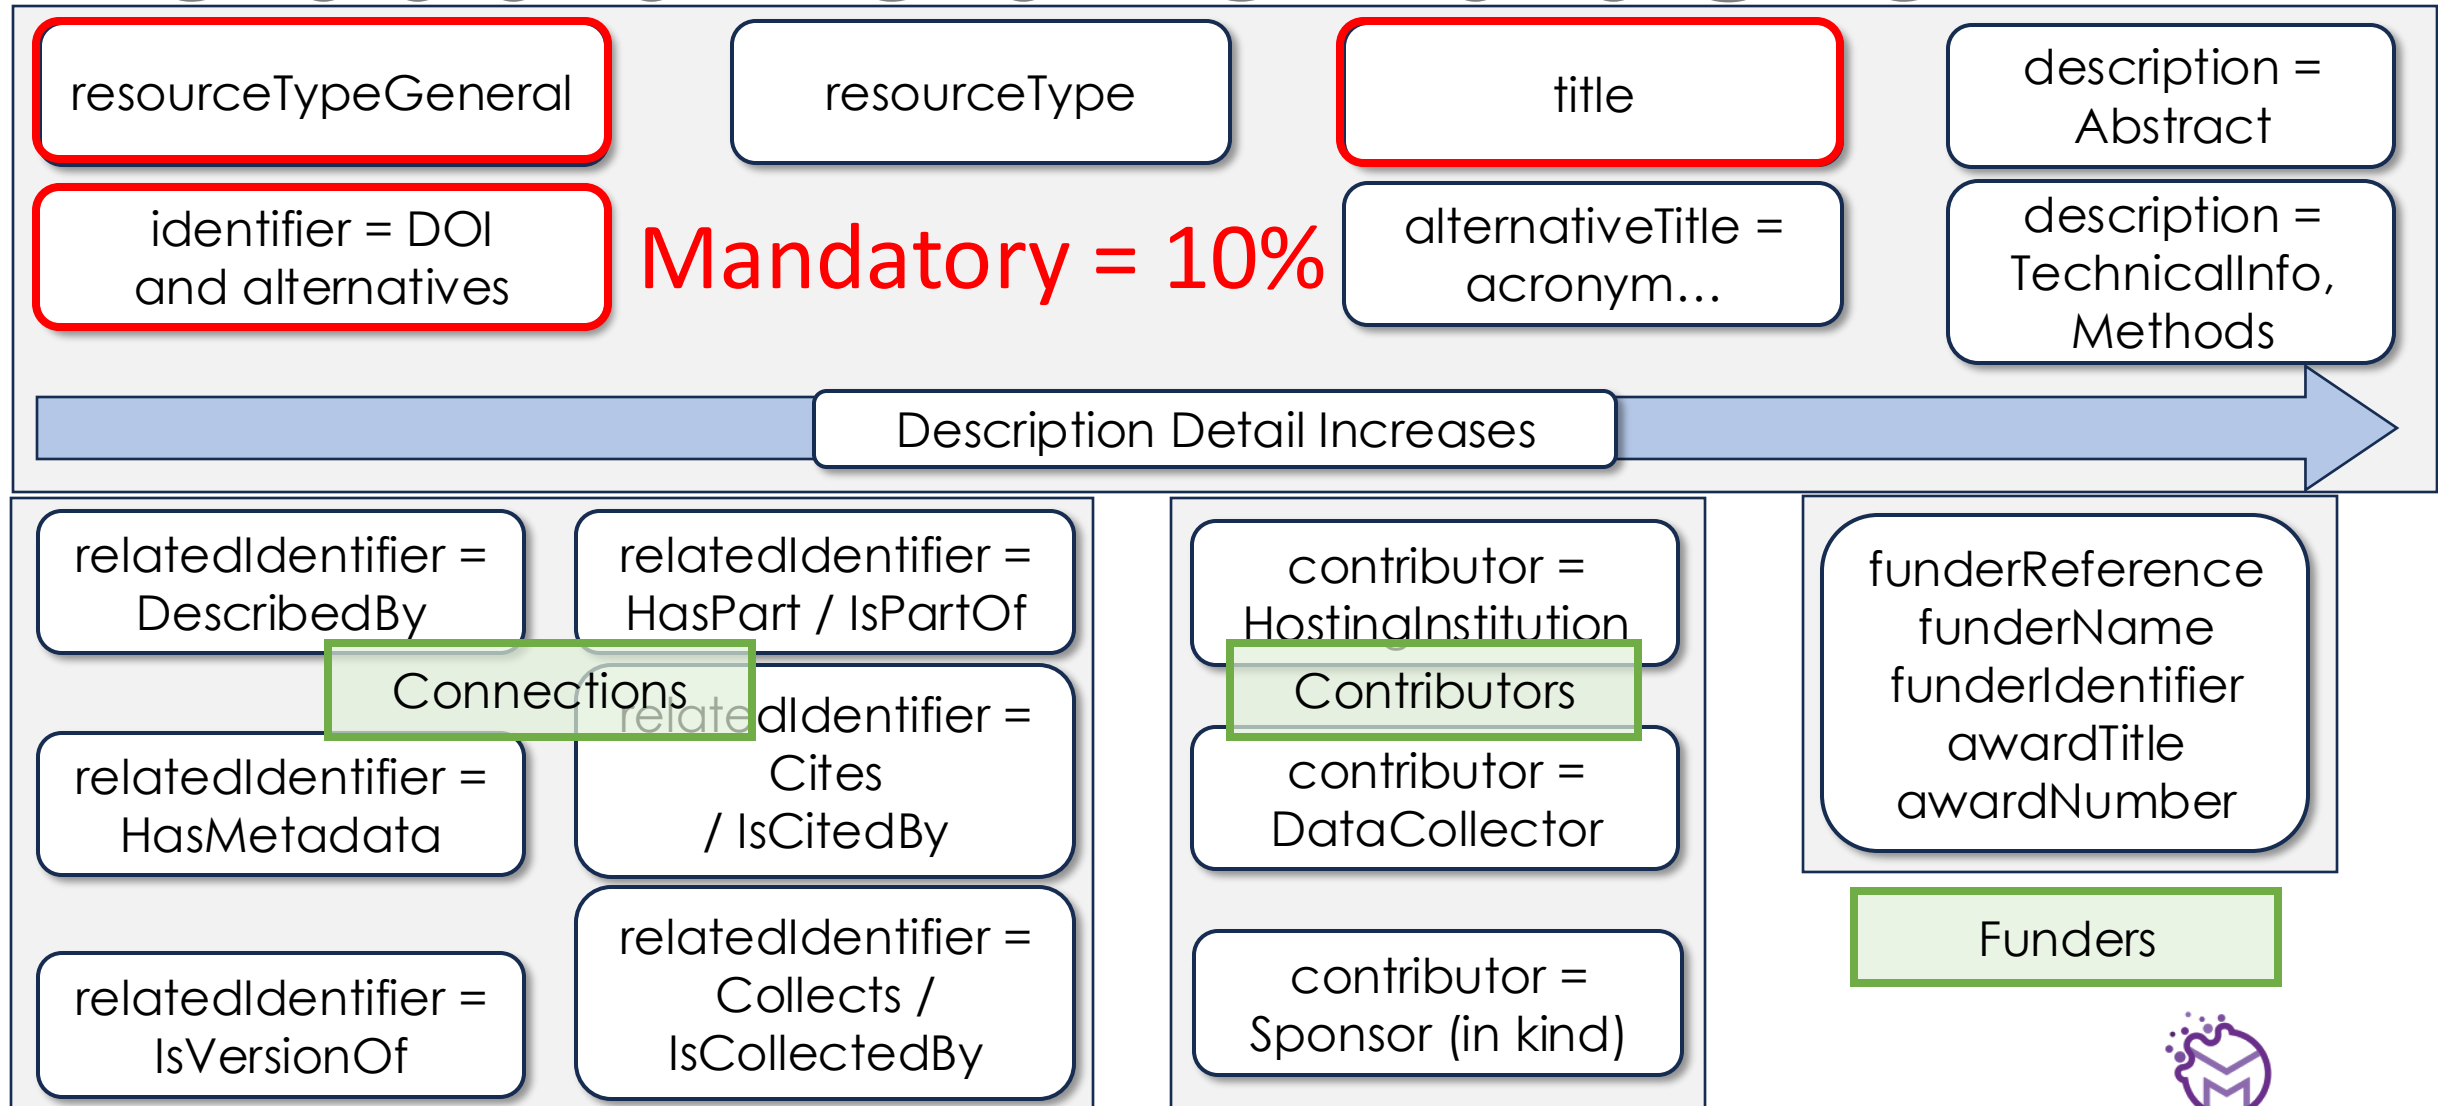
resourceTypeGeneral

resourceType

title

description = Abstract

identifier = DOI and alternatives

Mandatory = 10%

alternativeTitle = acronym…

description = TechnicalInfo, Methods

Description Detail Increases

relatedIdentifier = DescribedBy

relatedIdentifier = HasPart / IsPartOf

Connections

relatedIdentifier = Cites / IsCitedBy

relatedIdentifier = HasMetadata

relatedIdentifier = IsVersionOf

relatedIdentifier = Collects / IsCollectedBy

contributor = HostingInstitution

Contributors

contributor = DataCollector

contributor = Sponsor (in kind)

funderReference
funderName
funderIdentifier
awardTitle
awardNumber

Funders